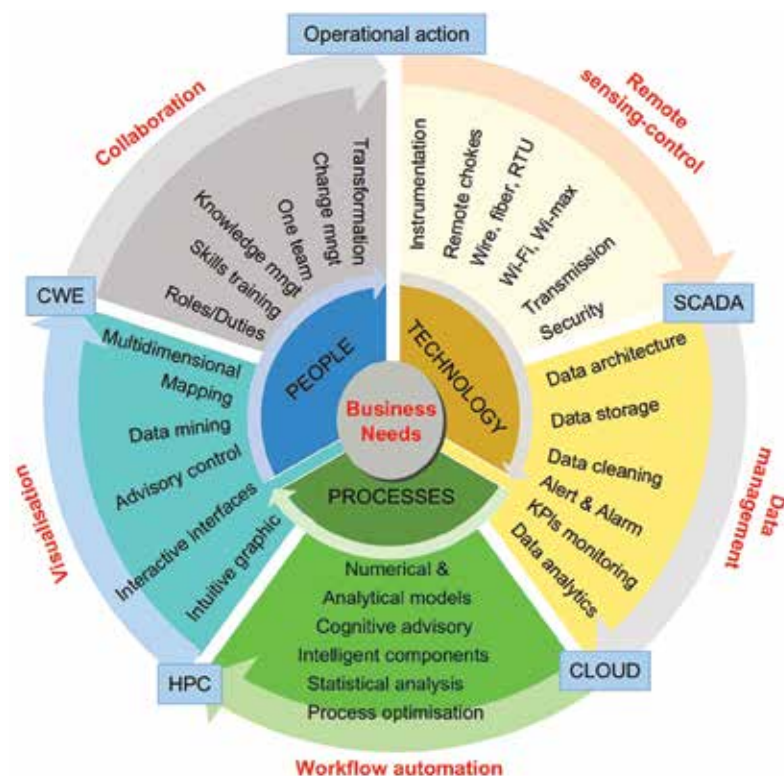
Operational action

Remote sensing-control

Instrumentation
Remote chokes
Wire, fiber, RTU
Wi-Fi, Wi-max
Transmission
Security

SCADA

Data architecture
Data storage
Data cleaning
Alert & Alarm
KPIs monitoring
Data analytics

Data management

CLOUD

Numerical & Analytical models
Cognitive advisory
Intelligent components
Statistical analysis
Process optimisation

Workflow automation

HPC

Multidimensional
Mapping
Data mining
Advisory control
Interactive interfaces
Intuitive graphic

Visualisation

CWE

Transformation
Change mngt
One team
Knowledge mngt
Skills training
Roles/Duties

Collaboration

PEOPLE
TECHNOLOGY
PROCESSES
Business Needs